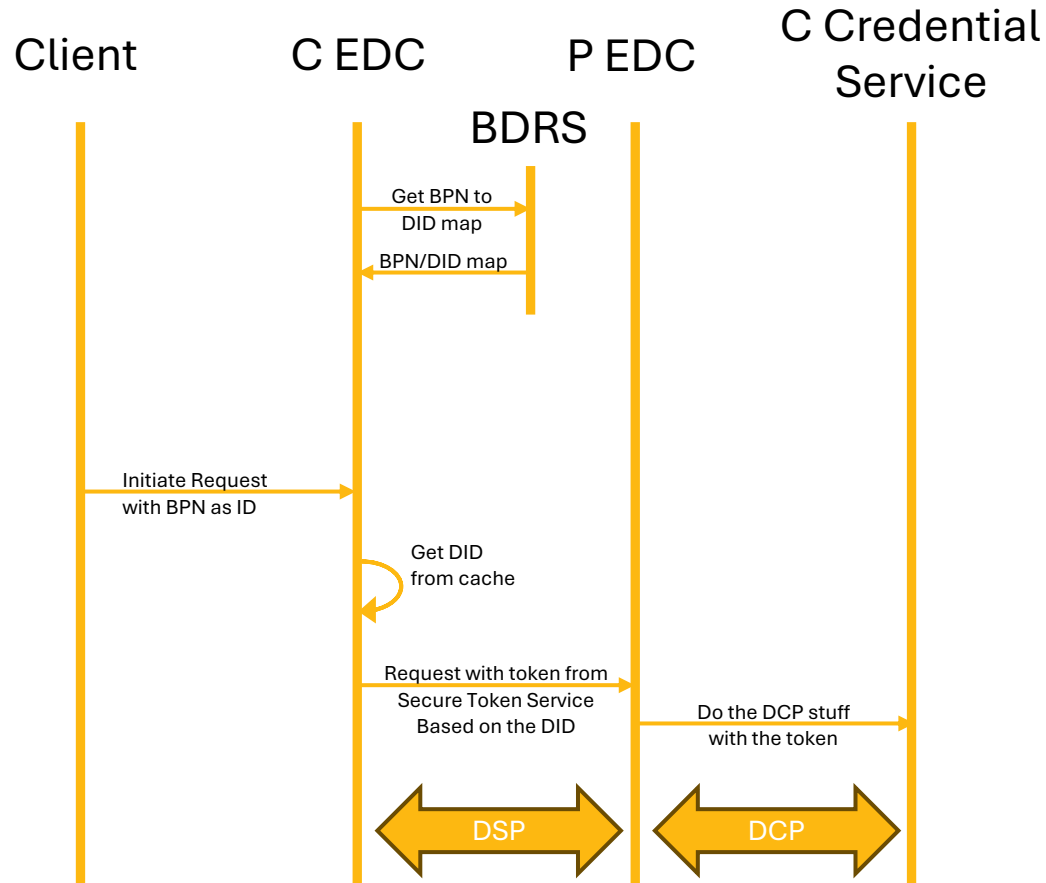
Client

C EDC

P EDC

C Credential Service

BDRS

Get BPN to DID map

BPN/DID map

Initiate Request with BPN as ID

Get DID from cache

Request with token from Secure Token Service Based on the DID

Do the DCP stuff with the token

DSP

DCP